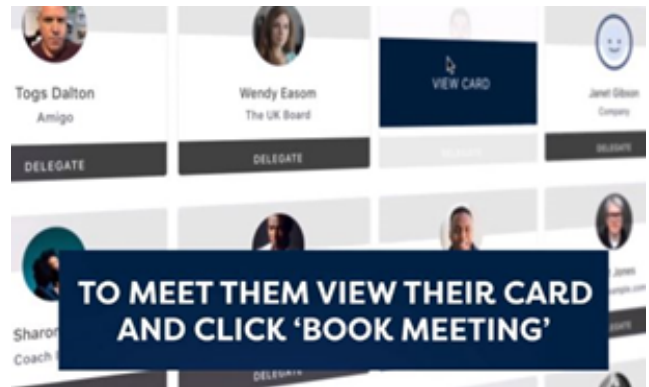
Togs Dalton
Amigo
DELEGATE

Wendy Easom
The UK Board
DELEGATE

VIEW CARD
DELEGATE

Janet Gibson
Company
DELEGATE

Sharon
Coach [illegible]

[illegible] Jones
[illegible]

DELEGATE

TO MEET THEM VIEW THEIR CARD AND CLICK 'BOOK MEETING'